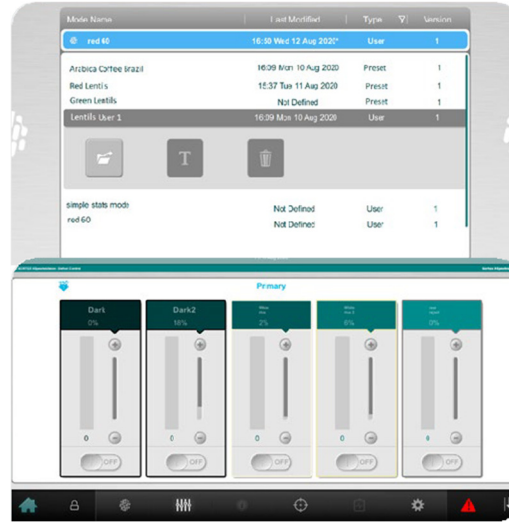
| Mode Name | Last Modified | Type | Version |
|---|---|---|---|
| red 60 | 16:50 Wed 12 Aug 2020* | User | 1 |
| Arabica Coffee Brazil | 16:09 Mon 10 Aug 2020 | Preset | 1 |
| Red Lentis | 15:37 Tue 11 Aug 2020 | Preset | 1 |
| Green Lentils | Not Defined | Preset | 1 |
| Lentils User 1 | 16:39 Mon 10 Aug 2020 | User | 1 |
| simple stats mode | Not Defined | User | 1 |
| red 60 | Not Defined | User | 1 |

T

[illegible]

Primary

Dark
0%
0
OFF

Dark2
16%
0
OFF

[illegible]
2%
0
OFF

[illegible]
8%
0
OFF

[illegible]
0%
0
OFF